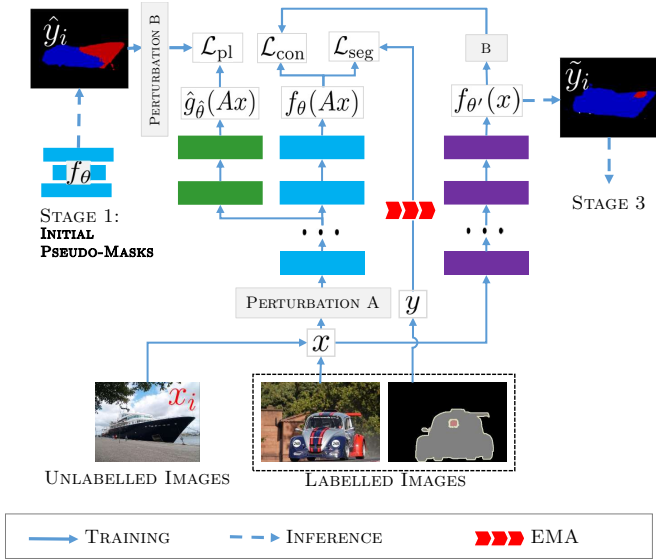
$\hat{y}_i$

Perturbation B

$\mathcal{L}_{\text{pl}}$ $\mathcal{L}_{\text{con}}$ $\mathcal{L}_{\text{seg}}$

B

$\tilde{y}_i$

$\hat{g}_{\hat{\theta}}(Ax)$ $f_\theta(Ax)$ $f_{\theta'}(x)$

$f_\theta$

Stage 1:
Initial
Pseudo-Masks

Stage 3

Perturbation A $y$

$x$

$x_i$

Unlabelled Images

Labelled Images

Training Inference EMA